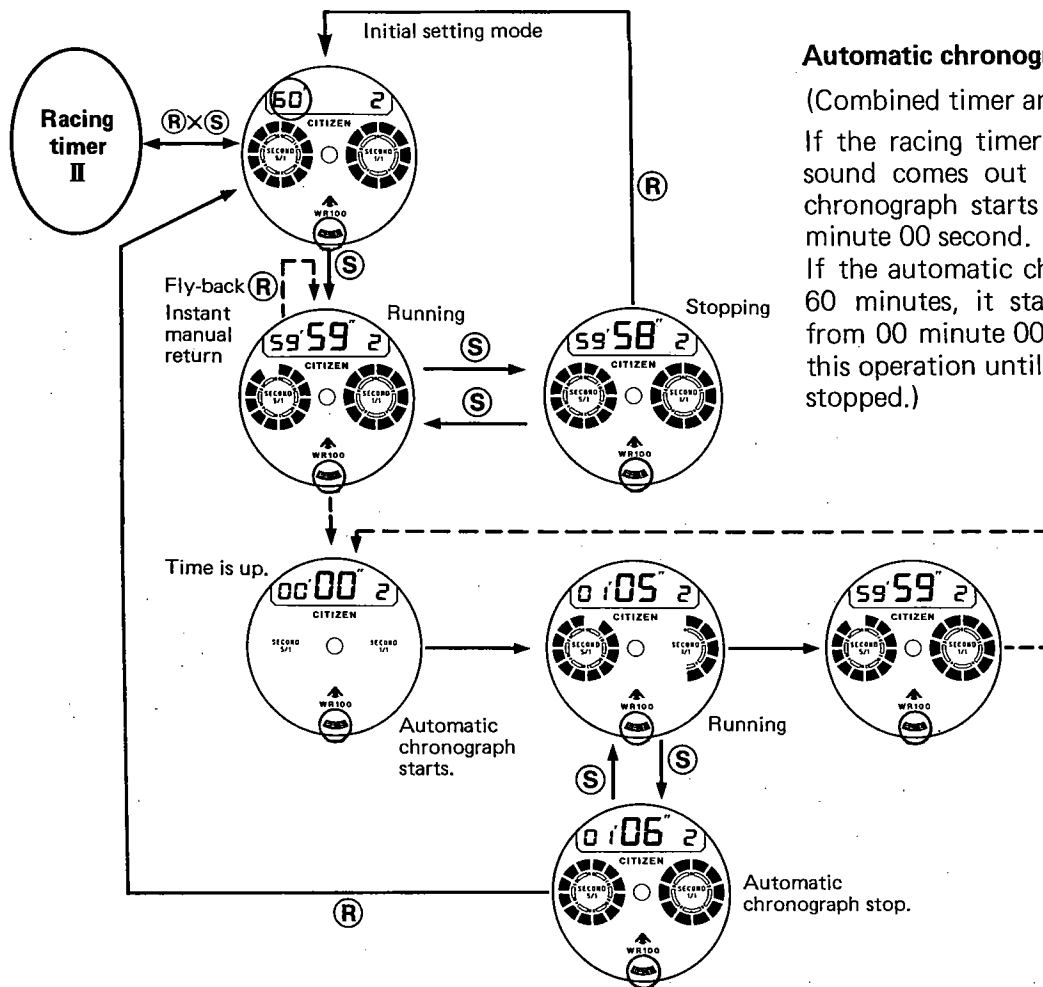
Initial setting mode

Racing timer II

Ⓡ×Ⓢ

60' 2

CITIZEN

SECOND 5/1

SECOND 1/1

WR100

Ⓡ

Ⓢ

Fly-back Ⓡ
Instant manual return

Running

Stopping

59'59" 2

59'58" 2

Ⓢ

Ⓢ

Automatic chronog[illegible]

(Combined timer an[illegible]

If the racing timer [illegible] sound comes out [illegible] chronograph starts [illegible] minute 00 second. If the automatic ch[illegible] 60 minutes, it sta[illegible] from 00 minute 00 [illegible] this operation until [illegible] stopped.)

Time is up.

00'00" 2

01'05" 2

59'59" 2

Automatic chronograph starts.

Running

Ⓢ

Ⓢ

01'06" 2

Ⓡ

Automatic chronograph stop.